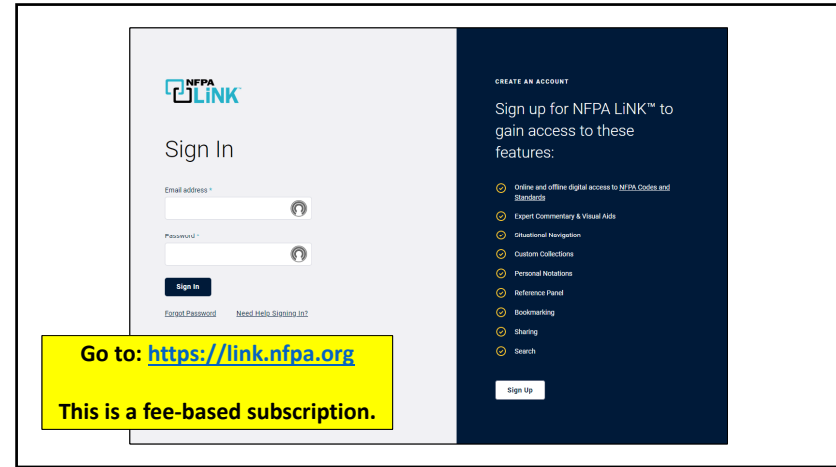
NFPA LiNK™

Sign In

Email address *

Password *

Sign In

Forgot Password

Need Help Signing In?

Go to: https://link.nfpa.org

This is a fee-based subscription.

CREATE AN ACCOUNT

Sign up for NFPA LiNK™ to gain access to these features:

Online and offline digital access to NFPA Codes and Standards

Expert Commentary & Visual Aids

Situational Navigation

Custom Collections

Personal Notations

Reference Panel

Bookmarking

Sharing

Search

Sign Up